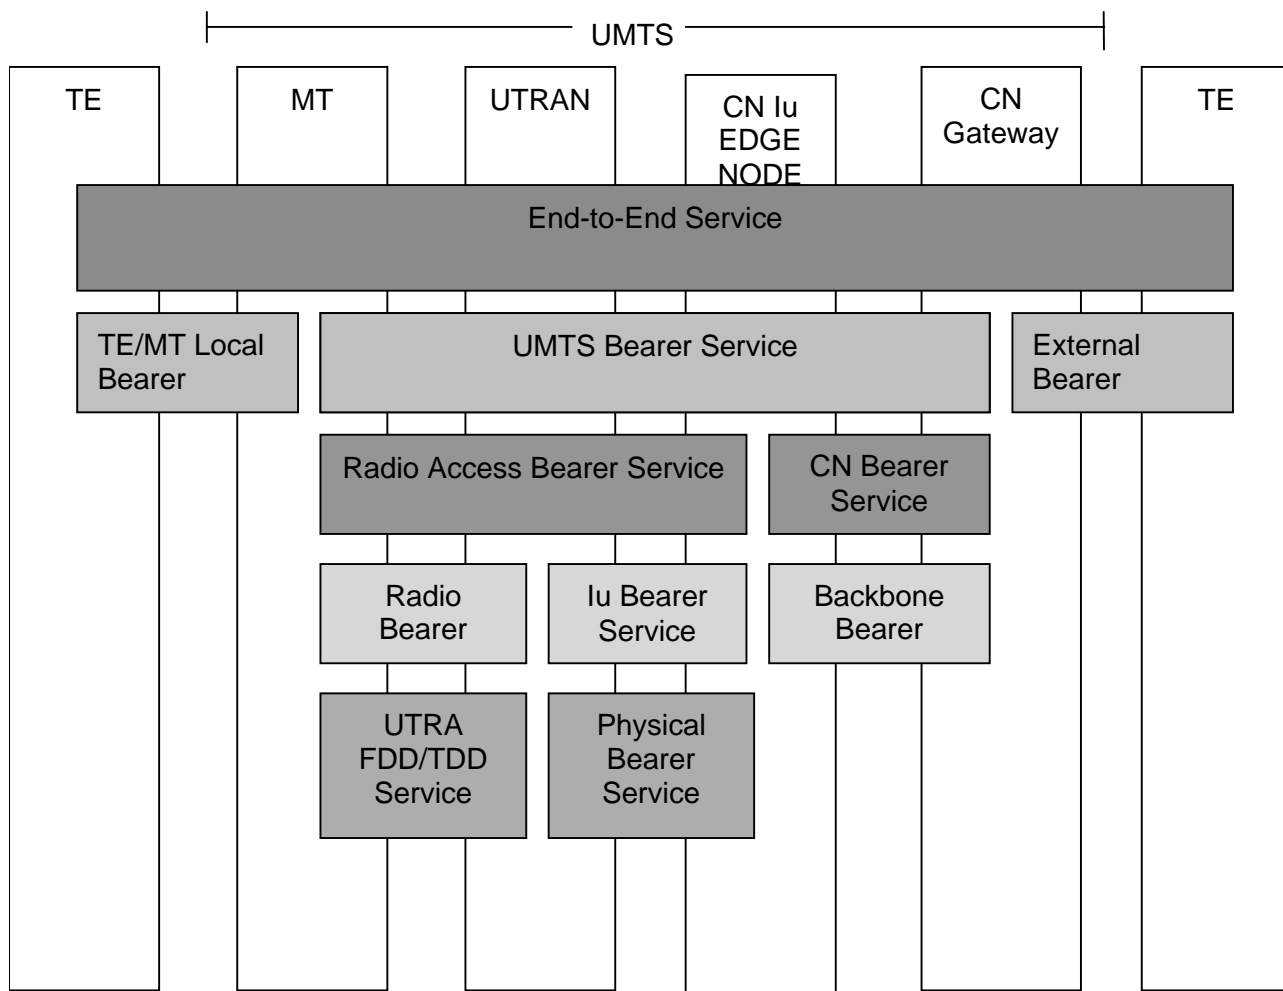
UMTS

TE

MT

UTRAN

CN Iu EDGE NODE

CN Gateway

TE

End-to-End Service

TE/MT Local Bearer

UMTS Bearer Service

External Bearer

Radio Access Bearer Service

CN Bearer Service

Radio Bearer

Iu Bearer Service

Backbone Bearer

UTRA FDD/TDD Service

Physical Bearer Service